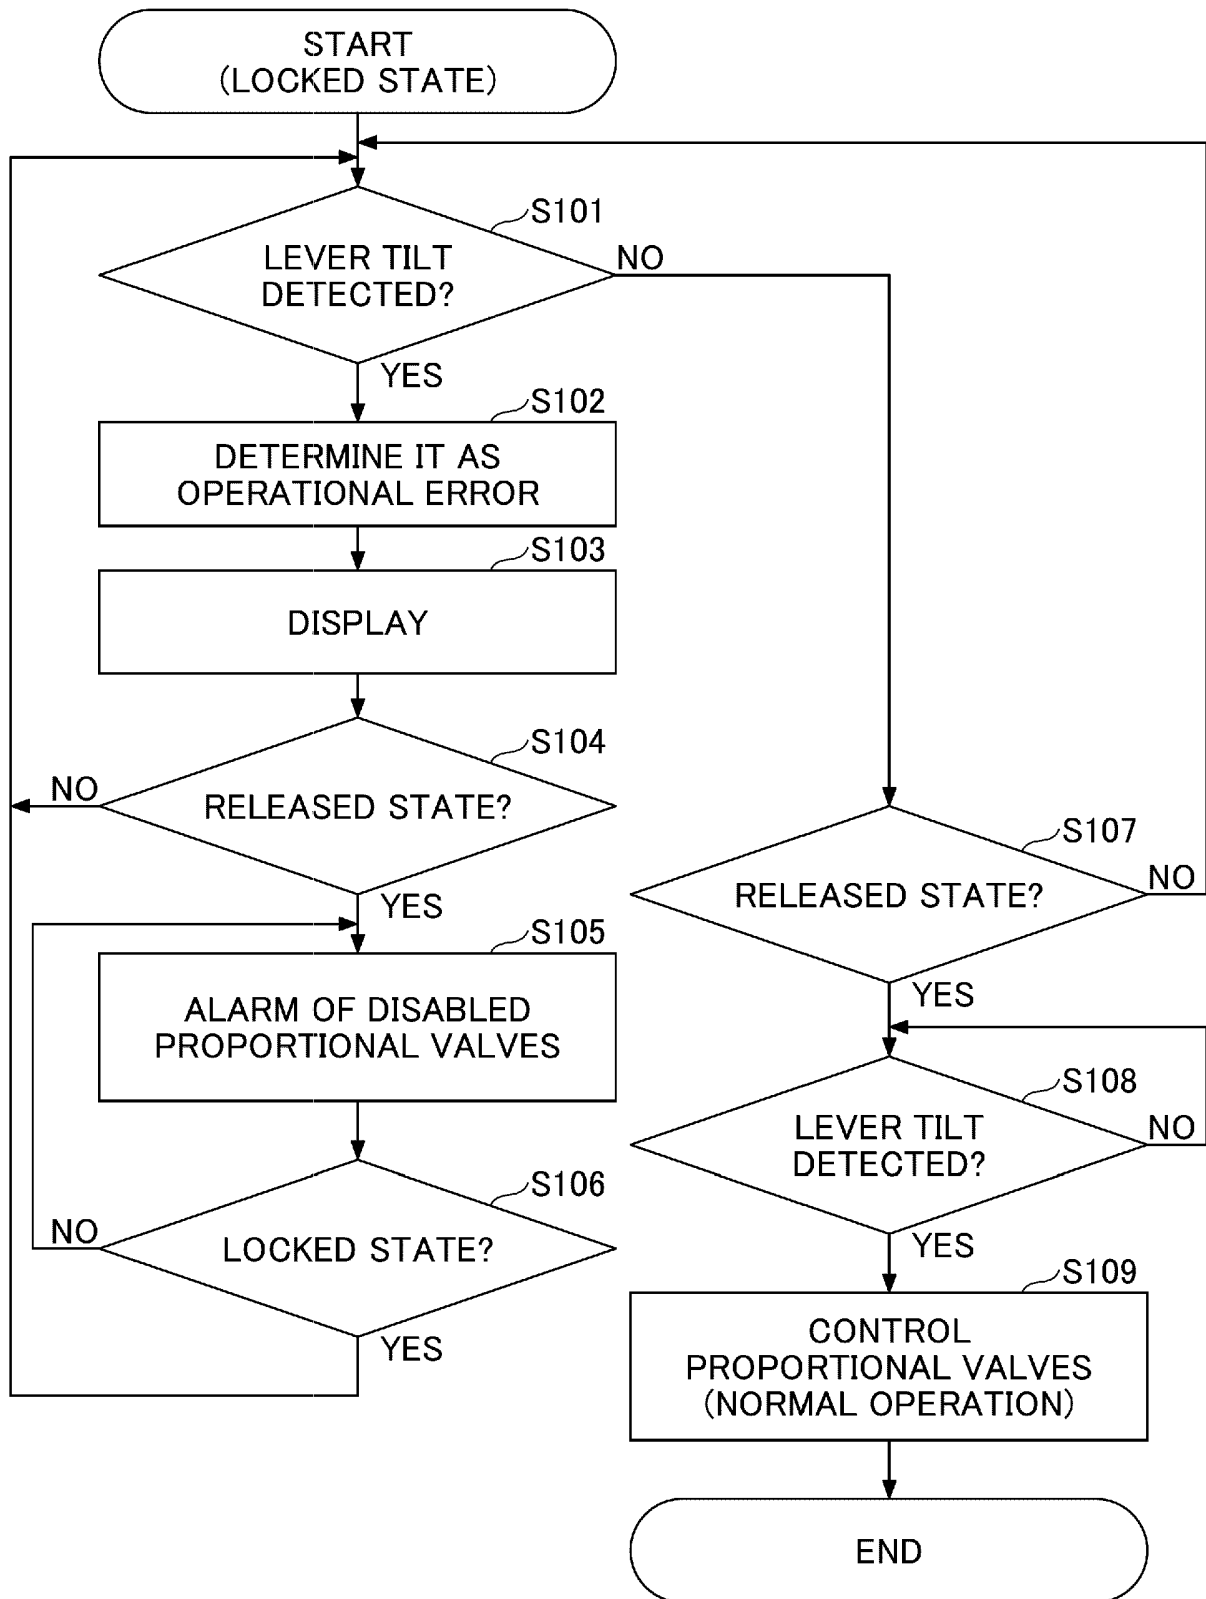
START
(LOCKED STATE)

S101
LEVER TILT DETECTED?
NO
YES

S102
DETERMINE IT AS OPERATIONAL ERROR

S103
DISPLAY

S104
NO
RELEASED STATE?
YES

S105
ALARM OF DISABLED PROPORTIONAL VALVES

S106
NO
LOCKED STATE?
YES

S107
RELEASED STATE?
NO
YES

S108
LEVER TILT DETECTED?
NO
YES

S109
CONTROL PROPORTIONAL VALVES (NORMAL OPERATION)

END